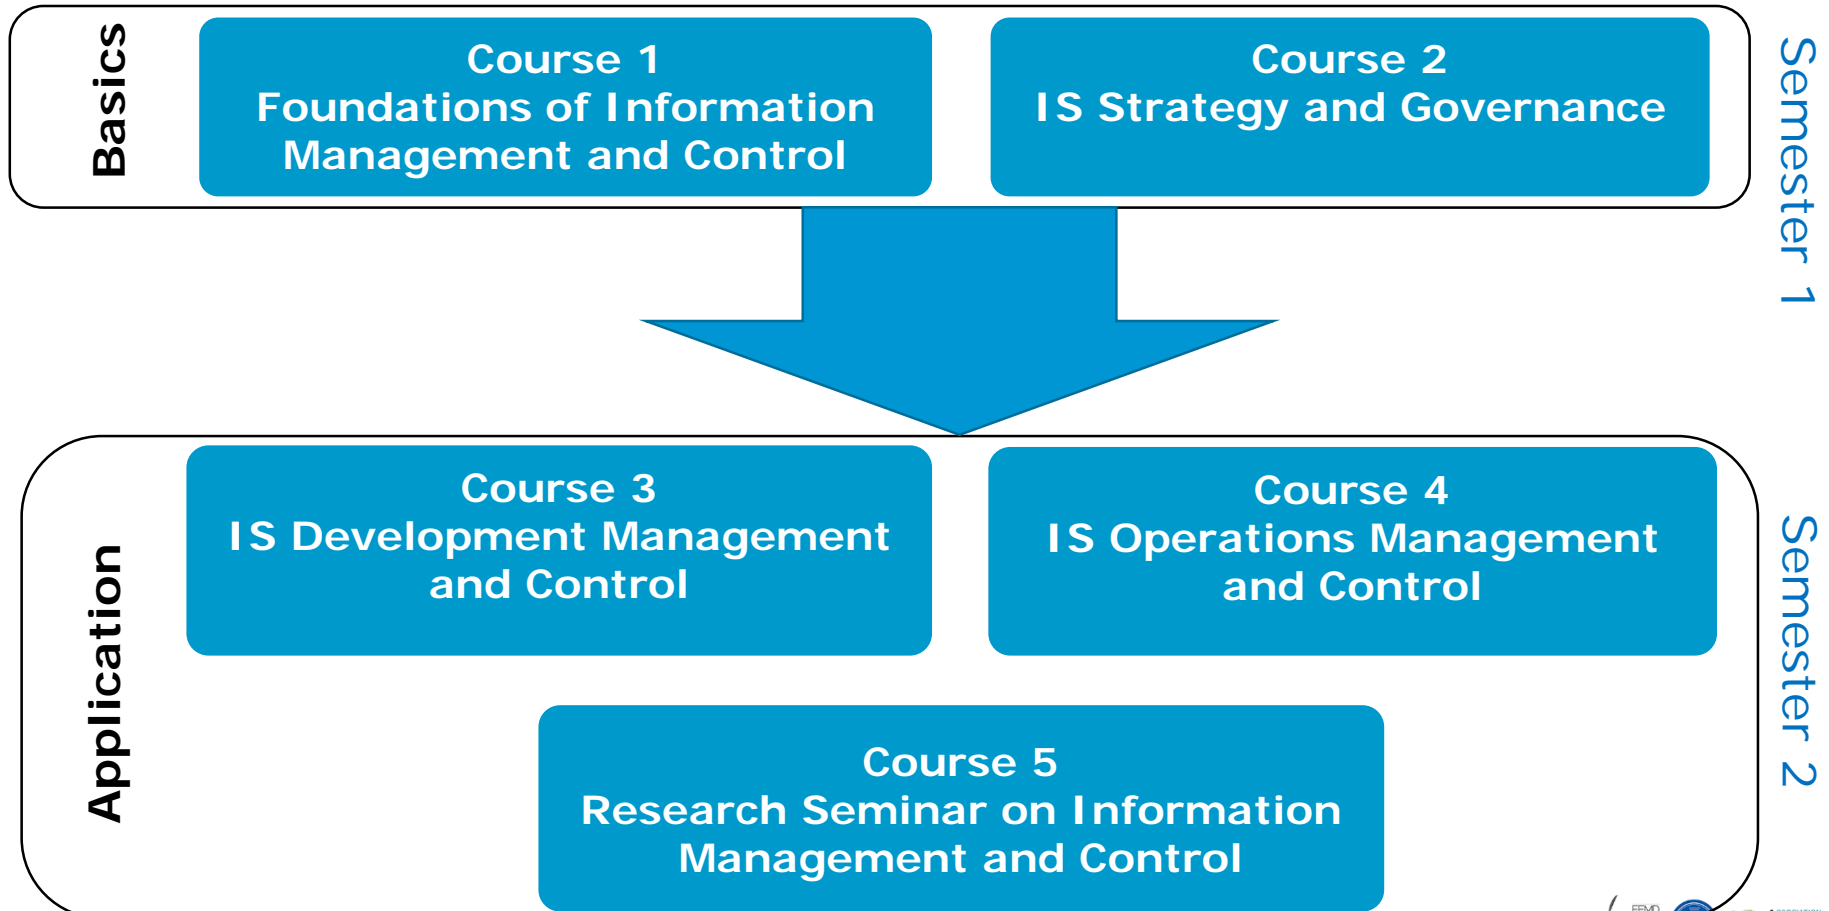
Basics

Course 1
Foundations of Information Management and Control

Course 2
IS Strategy and Governance

Semester 1

Application

Course 3
IS Development Management and Control

Course 4
IS Operations Management and Control

Semester 2

Course 5
Research Seminar on Information Management and Control

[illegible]